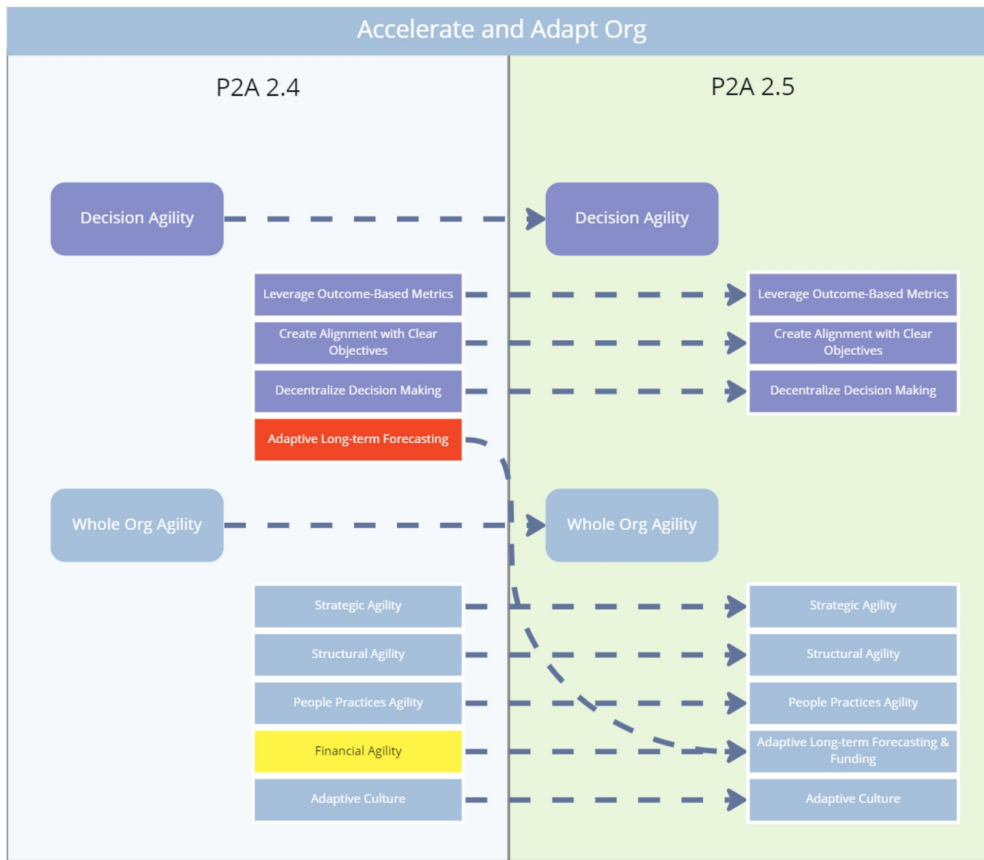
Accelerate and Adapt Org

P2A 2.4

Decision Agility

Leverage Outcome-Based Metrics

Create Alignment with Clear Objectives

Decentralize Decision Making

Adaptive Long-term Forecasting

Whole Org Agility

Strategic Agility

Structural Agility

People Practices Agility

Financial Agility

Adaptive Culture

P2A 2.5

Decision Agility

Leverage Outcome-Based Metrics

Create Alignment with Clear Objectives

Decentralize Decision Making

Whole Org Agility

Strategic Agility

Structural Agility

People Practices Agility

Adaptive Long-term Forecasting & Funding

Adaptive Culture